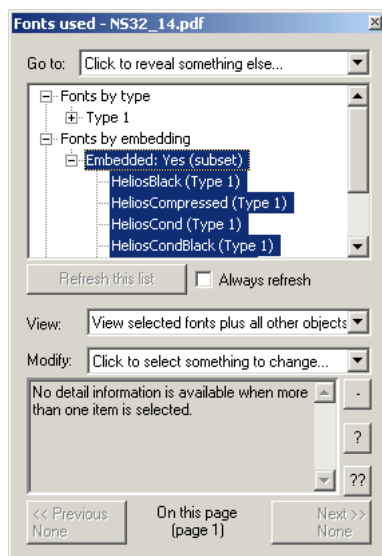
Fonts used - NS32_14.pdf

Go to: Click to reveal something else...

Fonts by type
Type 1
Fonts by embedding
Embedded: Yes (subset)
HeliosBlack (Type 1)
HeliosCompressed (Type 1)
HeliosCond (Type 1)
HeliosCondBlack (Type 1)

Refresh this list
Always refresh

View: View selected fonts plus all other objects

Modify: Click to select something to change...

No detail information is available when more than one item is selected.

-
?
??

<< Previous
None

On this page
(page 1)

Next >>
None